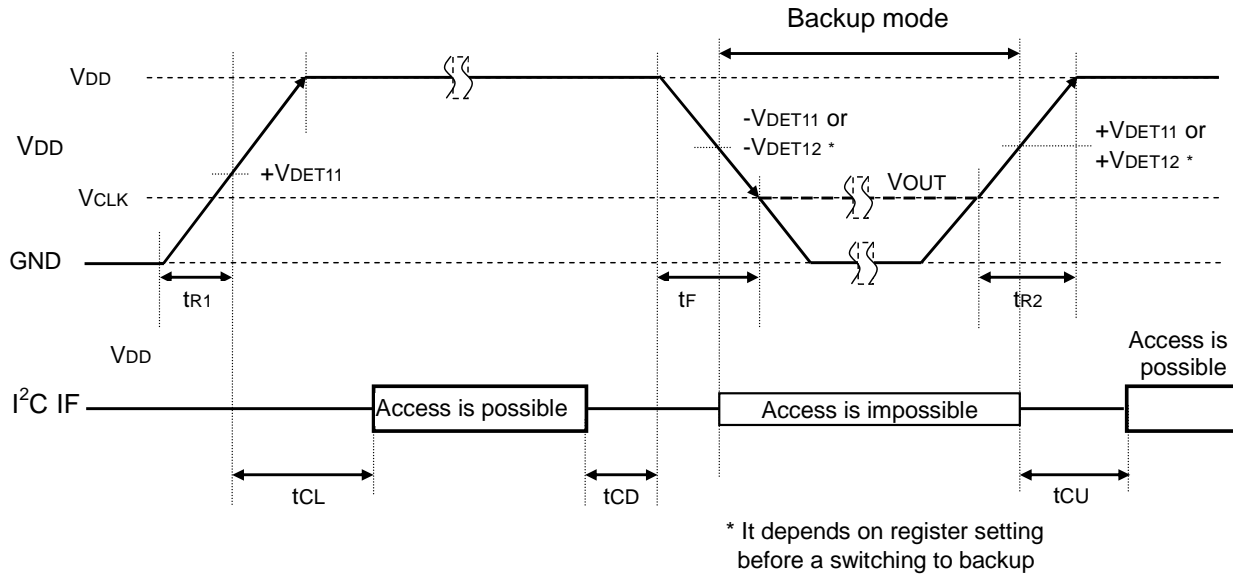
Backup mode

VDD

-VDET11 or -VDET12 *

+VDET11 or +VDET12 *

VDD

+VDET11

VCLK

VOUT

GND

tR1

tF

tR2

VDD

Access is possible

$I^2C$ IF

Access is possible

Access is impossible

tCL

tCD

tCU

* It depends on register setting before a switching to backup